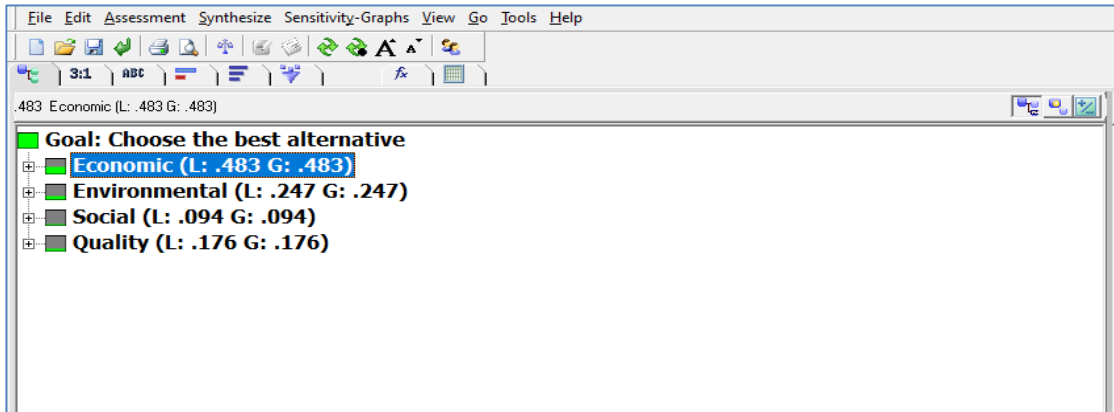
File Edit Assessment Synthesize Sensitivity-Graphs View Go Tools Help

3:1 ABC

.483 Economic (L: .483 G: .483)

Goal: Choose the best alternative
Economic (L: .483 G: .483)
Environmental (L: .247 G: .247)
Social (L: .094 G: .094)
Quality (L: .176 G: .176)